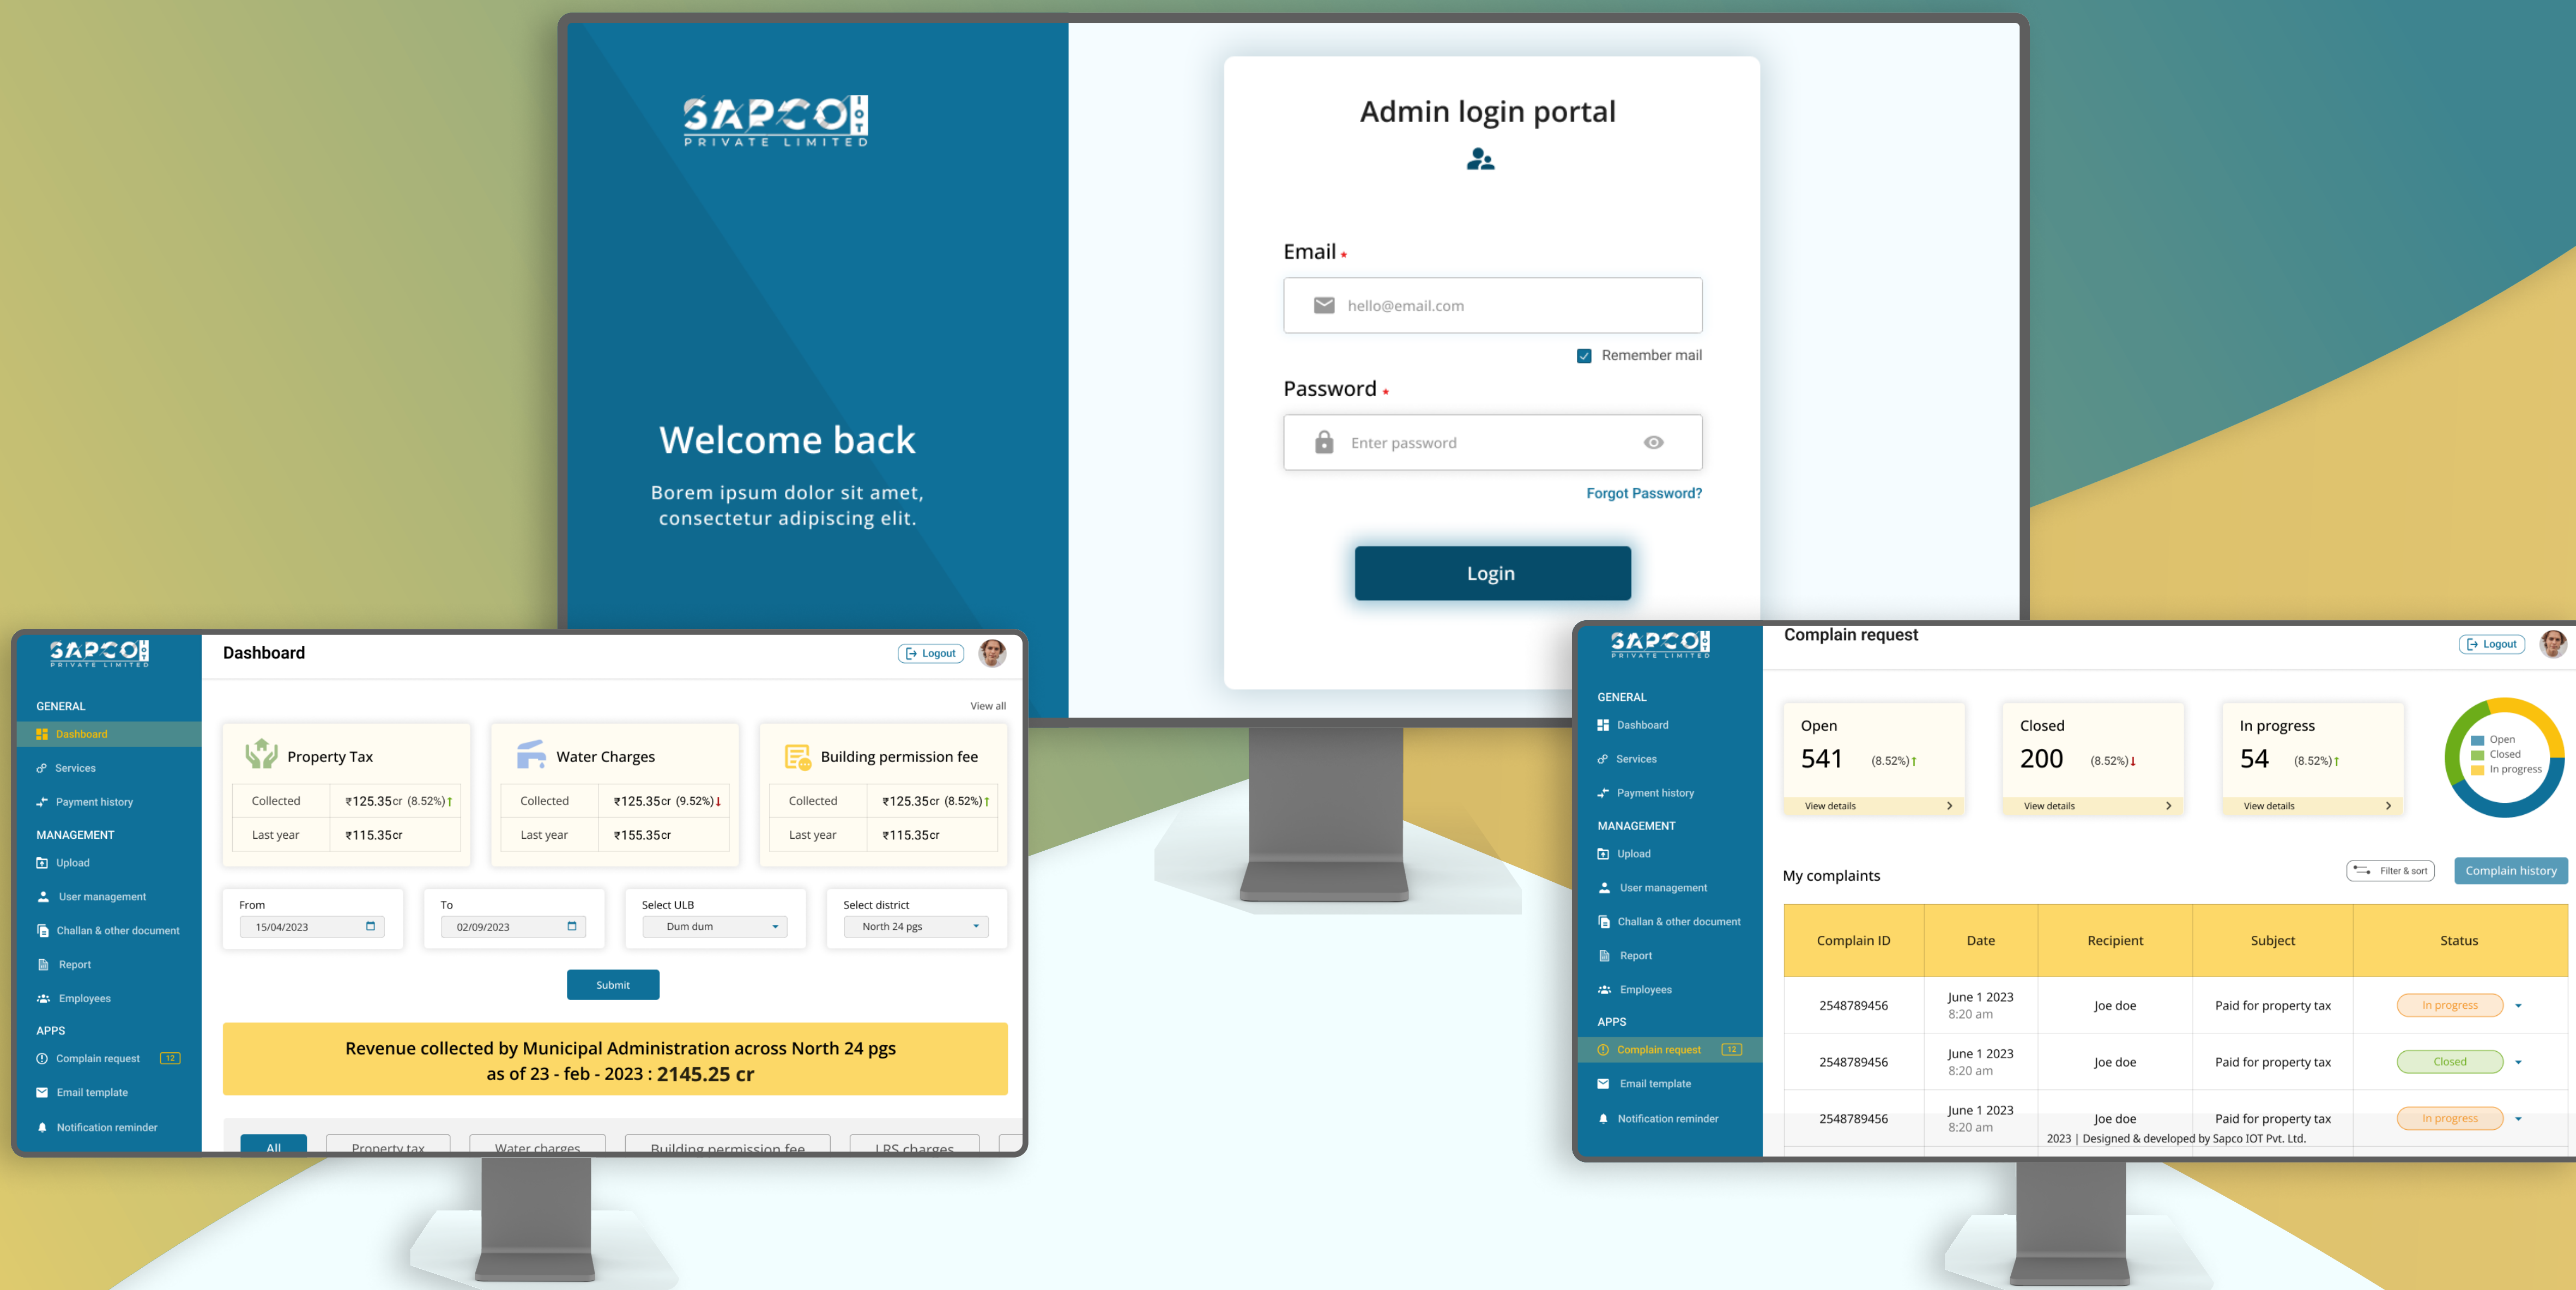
SAPCO IOT
PRIVATE LIMITED

Welcome back

Borem ipsum dolor sit amet, consectetur adipiscing elit.

Admin login portal

Email *

hello@email.com

Remember mail

Password *

Enter password

Forgot Password?

Login

SAPCO IOT
PRIVATE LIMITED

Dashboard

Logout

GENERAL
Dashboard
Services
Payment history
MANAGEMENT
Upload
User management
Challan & other document
Report
Employees
APPS
Complain request 12
Email template
Notification reminder

View all

Property Tax

| Collected | ₹125.35cr (8.52%) |
|---|---|
| Last year | ₹115.35cr |

Water Charges

| Collected | ₹125.35cr (9.52%) |
|---|---|
| Last year | ₹155.35cr |

Building permission fee

| Collected | ₹125.35cr (8.52%) |
|---|---|
| Last year | ₹115.35cr |

From
15/04/2023

To
02/09/2023

Select ULB
Dum dum

Select district
North 24 pgs

Submit

Revenue collected by Municipal Administration across North 24 pgs as of 23 - feb - 2023 : 2145.25 cr

All | Property tax | Water charges | Building permission fee | LRS charges

SAPCO IOT
PRIVATE LIMITED

Complain request

Logout

GENERAL
Dashboard
Services
Payment history
MANAGEMENT
Upload
User management
Challan & other document
Report
Employees
APPS
Complain request 12
Email template
Notification reminder

Open
541 (8.52%)
View details

Closed
200 (8.52%)
View details

In progress
54 (8.52%)
View details

Open
Closed
In progress

My complaints

Filter & sort

Complain history

| Complain ID | Date | Recipient | Subject | Status |
|---|---|---|---|---|
| 2548789456 | June 1 2023 8:20 am | Joe doe | Paid for property tax | In progress |
| 2548789456 | June 1 2023 8:20 am | Joe doe | Paid for property tax | Closed |
| 2548789456 | June 1 2023 8:20 am | Joe doe | Paid for property tax | In progress |

2023 | Designed & developed by Sapco IOT Pvt. Ltd.